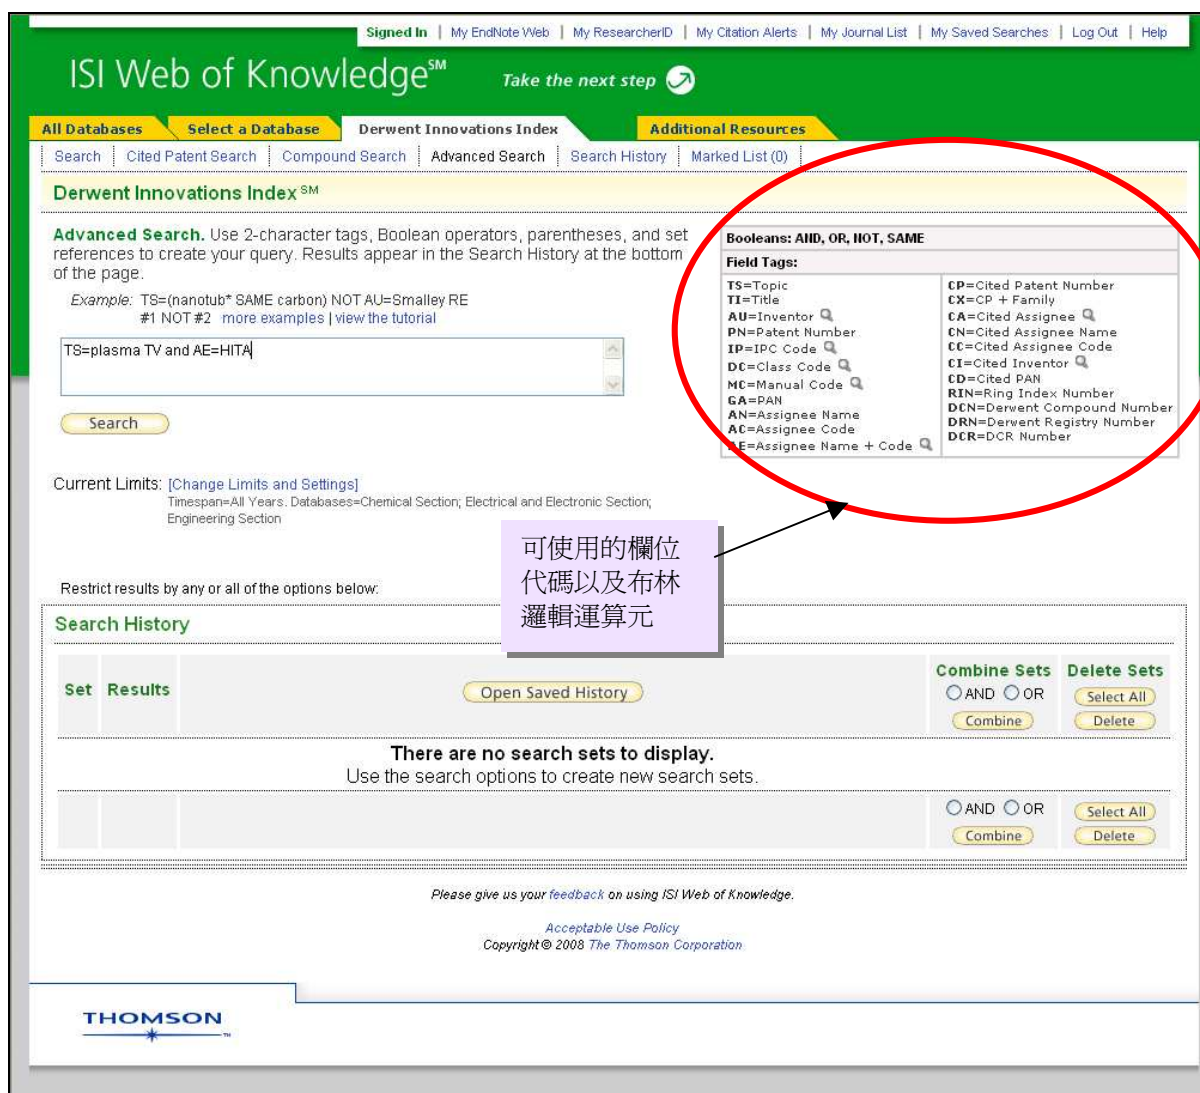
Signed In | My EndNote Web | My ResearcherID | My Citation Alerts | My Journal List | My Saved Searches | Log Out | Help

ISI Web of Knowledge$^{SM}$ Take the next step

All Databases | Select a Database | Derwent Innovations Index | Additional Resources

Search | Cited Patent Search | Compound Search | Advanced Search | Search History | Marked List (0)

Derwent Innovations Index$^{SM}$

Advanced Search. Use 2-character tags, Boolean operators, parentheses, and set references to create your query. Results appear in the Search History at the bottom of the page.

Example: TS=(nanotub* SAME carbon) NOT AU=Smalley RE
#1 NOT #2 more examples | view the tutorial

TS=plasma TV and AE=HITA

Search

Booleans: AND, OR, NOT, SAME

Field Tags:

TS=Topic
TI=Title
AU=Inventor
PN=Patent Number
IP=IPC Code
DC=Class Code
MC=Manual Code
GA=PAN
AN=Assignee Name
AC=Assignee Code
AE=Assignee Name + Code

CP=Cited Patent Number
CX=CP + Family
CA=Cited Assignee
CN=Cited Assignee Name
CC=Cited Assignee Code
CI=Cited Inventor
CD=Cited PAN
RIN=Ring Index Number
DCN=Derwent Compound Number
DRN=Derwent Registry Number
DCR=DCR Number

Current Limits: [Change Limits and Settings]
Timespan=All Years. Databases=Chemical Section; Electrical and Electronic Section; Engineering Section

可使用的欄位代碼以及布林邏輯運算元

Restrict results by any or all of the options below:

Search History

| Set | Results | Open Saved History | Combine Sets AND OR Combine | Delete Sets Select All Delete |
|---|---|---|---|---|

There are no search sets to display.
Use the search options to create new search sets.

AND OR Combine | Select All Delete

Please give us your feedback on using ISI Web of Knowledge.

Acceptable Use Policy
Copyright © 2008 The Thomson Corporation

THOMSON